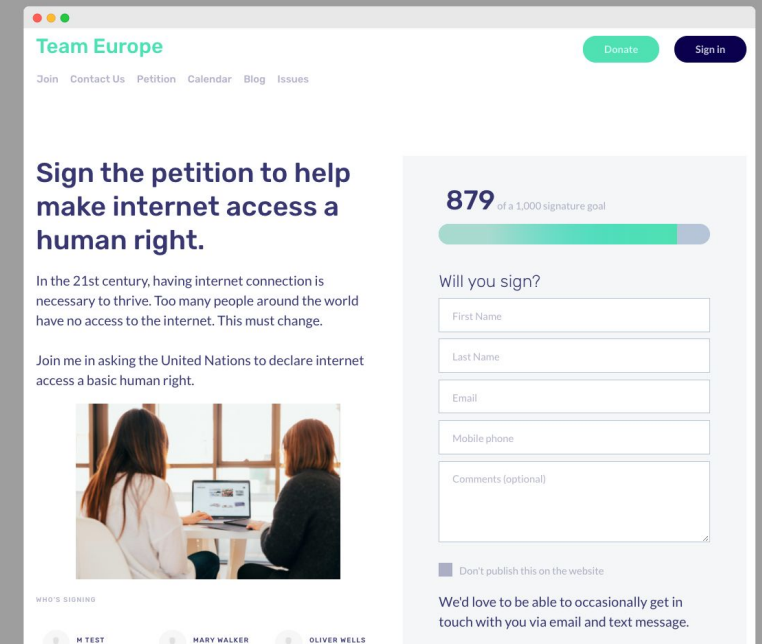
Team Europe

Donate

Sign in

Join Contact Us Petition Calendar Blog Issues

Sign the petition to help make internet access a human right.

In the 21st century, having internet connection is necessary to thrive. Too many people around the world have no access to the internet. This must change.

Join me in asking the United Nations to declare internet access a basic human right.

WHO'S SIGNING

M TEST

MARY WALKER

OLIVER WELLS

879 of a 1,000 signature goal

Will you sign?

First Name

Last Name

Email

Mobile phone

Comments (optional)

Don't publish this on the website

We'd love to be able to occasionally get in touch with you via email and text message.